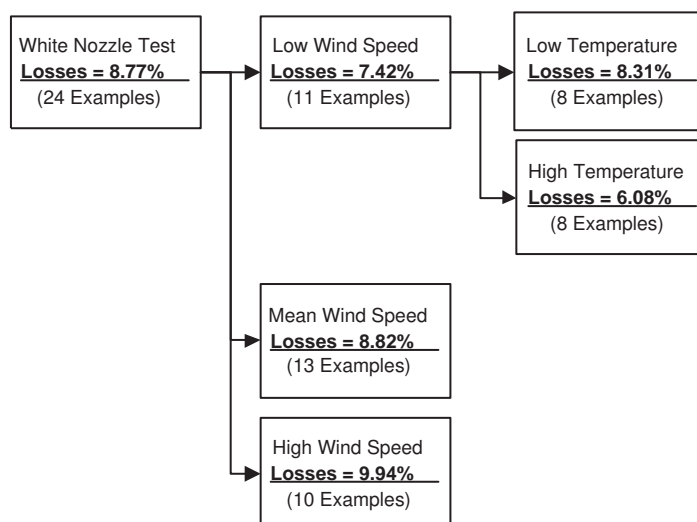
White Nozzle Test
Losses = 8.77%
(24 Examples)

Low Wind Speed
Losses = 7.42%
(11 Examples)

Low Temperature
Losses = 8.31%
(8 Examples)

High Temperature
Losses = 6.08%
(8 Examples)

Mean Wind Speed
Losses = 8.82%
(13 Examples)

High Wind Speed
Losses = 9.94%
(10 Examples)